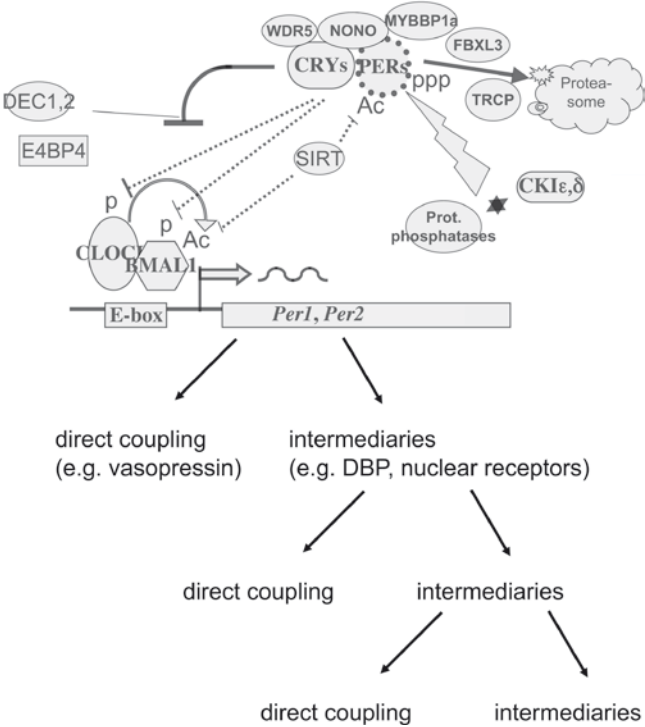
WDR5
NONO
MYBBP1a
FBXL3
CRYs
PERs
ppp
Ac
Protea-some
TRCP
DEC1,2
E4BP4
SIRT
CKIε,δ
Prot. phosphatases
p
p
Ac
CLOCK
BMAL1
E-box
*Per1*, *Per2*

direct coupling (e.g. vasopressin)

intermediaries (e.g. DBP, nuclear receptors)

direct coupling

intermediaries

direct coupling

intermediaries